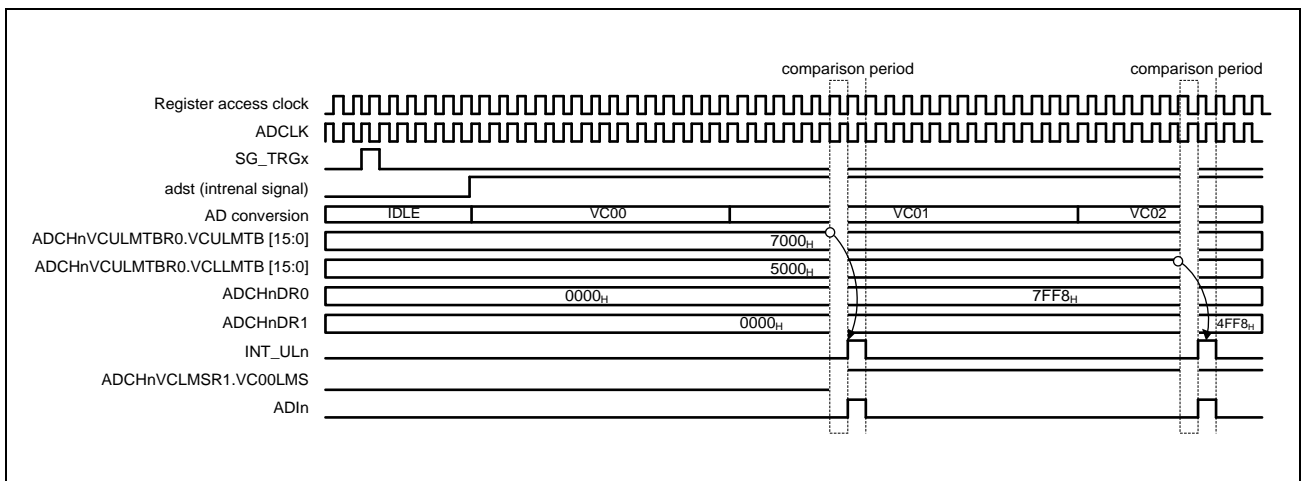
comparison period

comparison period

Register access clock

ADCLK

SG_TRGx

adst (intrenal signal)

AD conversion

IDLE

VC00

VC01

VC02

ADCHnVCULMTBR0.VCULMTB [15:0]

$7000_H$

ADCHnVCULMTBR0.VCLLMTB [15:0]

$5000_H$

ADCHnDR0

$0000_H$

$7FF8_H$

ADCHnDR1

$0000_H$

$4FF8_H$

INT_ULn

ADCHnVCLMSR1.VC00LMS

ADIn